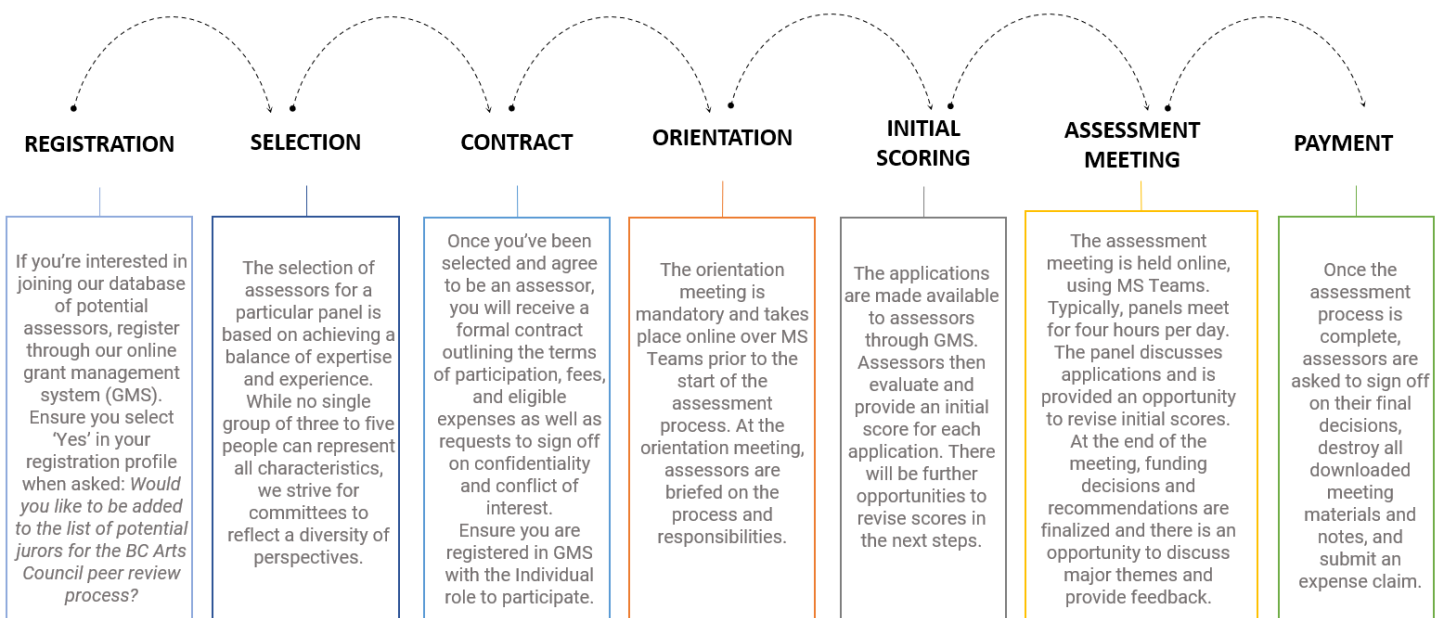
REGISTRATION

If you're interested in joining our database of potential assessors, register through our online grant management system (GMS). Ensure you select 'Yes' in your registration profile when asked: *Would you like to be added to the list of potential jurors for the BC Arts Council peer review process?*

SELECTION

The selection of assessors for a particular panel is based on achieving a balance of expertise and experience. While no single group of three to five people can represent all characteristics, we strive for committees to reflect a diversity of perspectives.

CONTRACT

Once you've been selected and agree to be an assessor, you will receive a formal contract outlining the terms of participation, fees, and eligible expenses as well as requests to sign off on confidentiality and conflict of interest.
Ensure you are registered in GMS with the Individual role to participate.

ORIENTATION

The orientation meeting is mandatory and takes place online over MS Teams prior to the start of the assessment process. At the orientation meeting, assessors are briefed on the process and responsibilities.

INITIAL SCORING

The applications are made available to assessors through GMS. Assessors then evaluate and provide an initial score for each application. There will be further opportunities to revise scores in the next steps.

ASSESSMENT MEETING

The assessment meeting is held online, using MS Teams. Typically, panels meet for four hours per day. The panel discusses applications and is provided an opportunity to revise initial scores. At the end of the meeting, funding decisions and recommendations are finalized and there is an opportunity to discuss major themes and provide feedback.

PAYMENT

Once the assessment process is complete, assessors are asked to sign off on their final decisions, destroy all downloaded meeting materials and notes, and submit an expense claim.